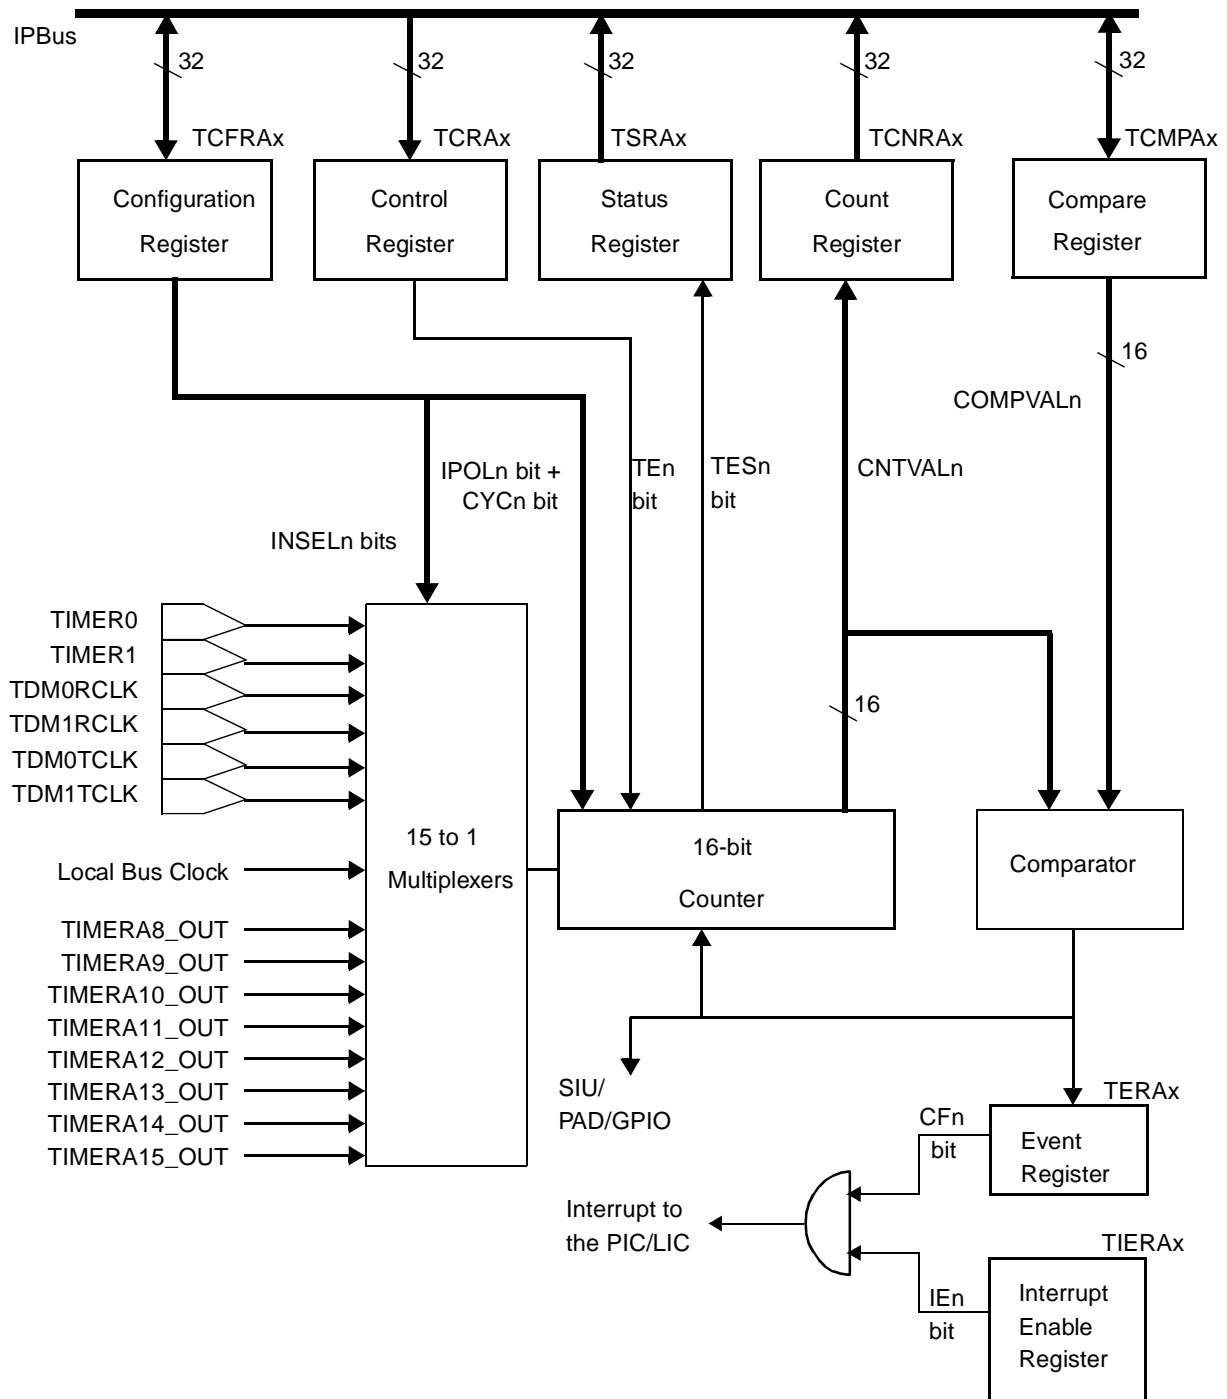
IPBus

32
32
32
32
32

TCFRAx
TCRAx
TSRAx
TCNRAx
TCMPAx

Configuration Register
Control Register
Status Register
Count Register
Compare Register

16
COMPVALn

IPOLn bit + CYCn bit
TEn bit
TESn bit
CNTVALn

INSELn bits

TIMER0
TIMER1
TDM0RCLK
TDM1RCLK
TDM0TCLK
TDM1TCLK

Local Bus Clock

TIMERA8_OUT
TIMERA9_OUT
TIMERA10_OUT
TIMERA11_OUT
TIMERA12_OUT
TIMERA13_OUT
TIMERA14_OUT
TIMERA15_OUT

15 to 1 Multiplexers

16

16-bit Counter

Comparator

SIU/ PAD/GPIO

TERAx
CFn bit
Event Register

Interrupt to the PIC/LIC

TIERAx
IEn bit
Interrupt Enable Register